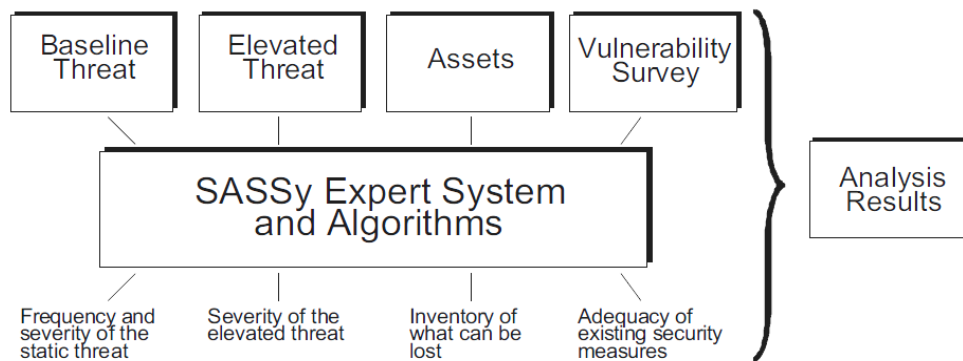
Baseline Threat

Elevated Threat

Assets

Vulnerability Survey

SASSy Expert System and Algorithms

Frequency and severity of the static threat

Severity of the elevated threat

Inventory of what can be lost

Adequacy of existing security measures

Analysis Results